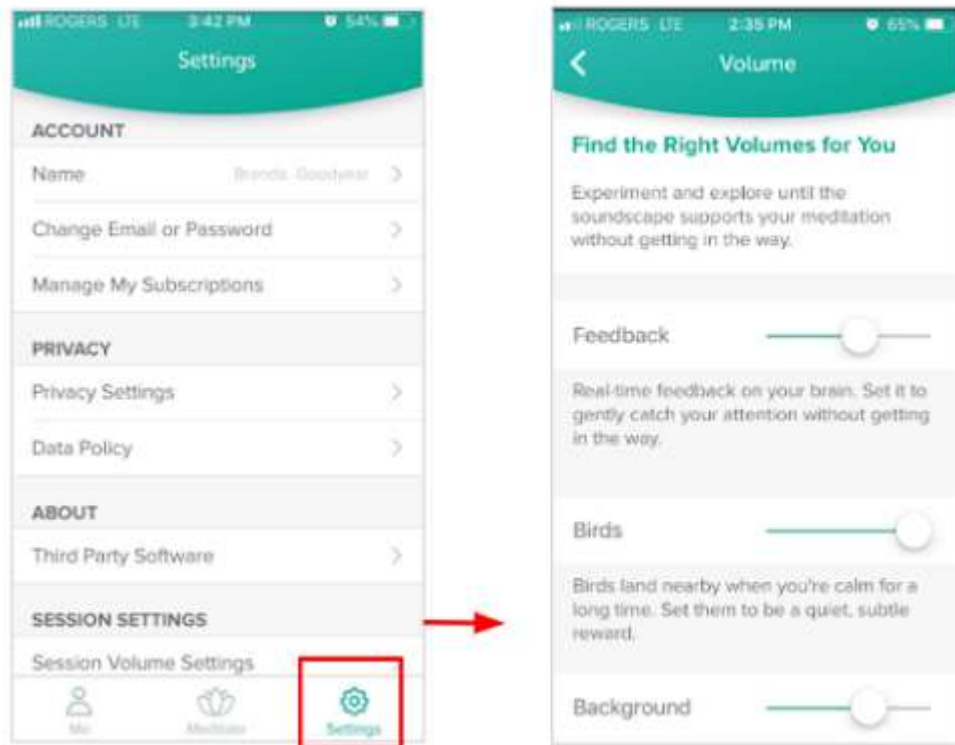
ROGERS LTE 3:42 PM 54%
Settings

ACCOUNT
Name Brenda Goodyear
Change Email or Password
Manage My Subscriptions

PRIVACY
Privacy Settings
Data Policy

ABOUT
Third Party Software

SESSION SETTINGS
Session Volume Settings

Me
Meditate
Settings

ROGERS LTE 2:35 PM 65%
Volume

Find the Right Volumes for You

Experiment and explore until the soundscape supports your meditation without getting in the way.

Feedback

Real-time feedback on your brain. Set it to gently catch your attention without getting in the way.

Birds

Birds land nearby when you're calm for a long time. Set them to be a quiet, subtle reward.

Background